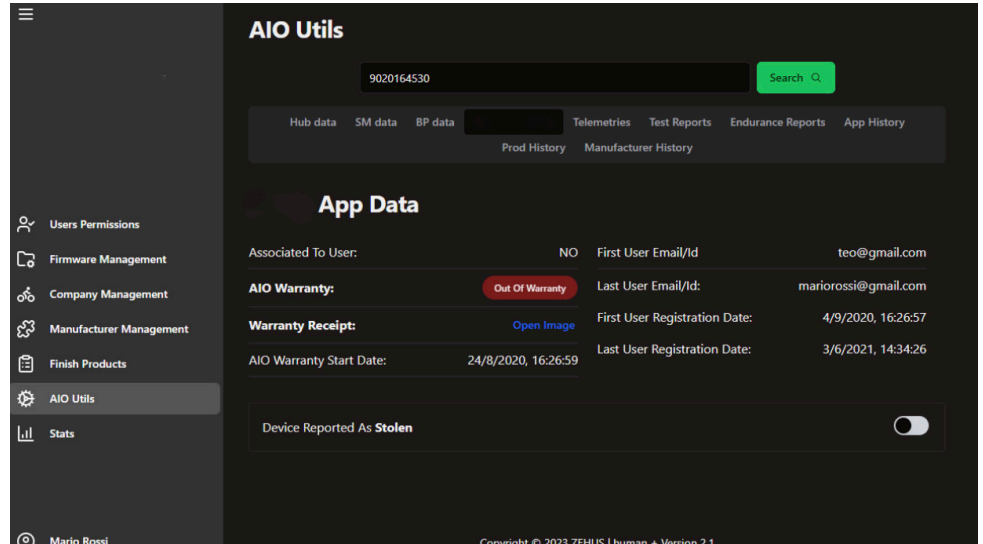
Users Permissions
Firmware Management
Company Management
Manufacturer Management
Finish Products
AIO Utils
Stats
Mario Rossi

AIO Utils

9020164530

Search

Hub data SM data BP data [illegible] Telemetries Test Reports Endurance Reports App History
Prod History Manufacturer History

App Data

Associated To User: NO
AIO Warranty: Out Of Warranty
Warranty Receipt: Open Image
AIO Warranty Start Date: 24/8/2020, 16:26:59

First User Email/Id teo@gmail.com
Last User Email/Id: mariorossi@gmail.com
First User Registration Date: 4/9/2020, 16:26:57
Last User Registration Date: 3/6/2021, 14:34:26

Device Reported As Stolen

Copyright © 2023 ZEHUS | human + Version 2.1